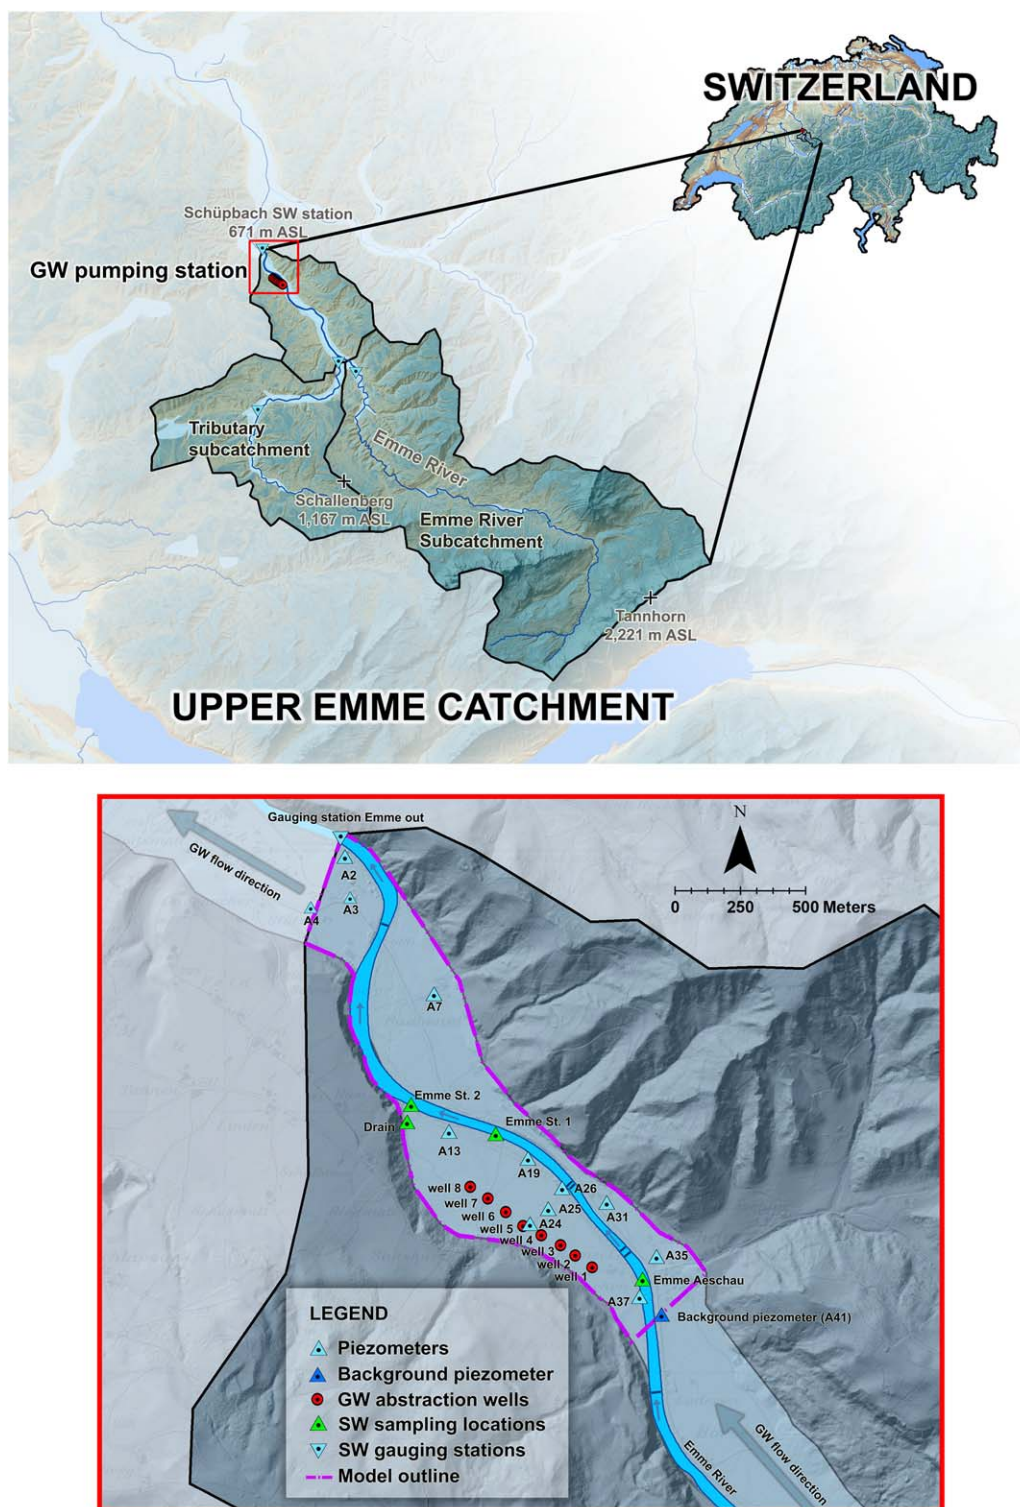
SWITZERLAND

Schüpbach SW station
671 m ASL

GW pumping station

Tributary subcatchment

Emme River

Schallenberg
1,167 m ASL

Emme River Subcatchment

Tannhorn
2,221 m ASL

UPPER EMME CATCHMENT

Gauging station Emme out

GW flow direction

N

0 250 500 Meters

A2
A4
A3
A7

Emme St. 2
Drain
Emme St. 1
A13
A19
well 8
well 7
well 6
well 5
well 4
well 3
well 2
well 1
A26
A25
A24
A31
A35
Emme Aeschau
A37
Background piezometer (A41)

LEGEND
Piezometers
Background piezometer
GW abstraction wells
SW sampling locations
SW gauging stations
Model outline

Emme River

GW flow direction